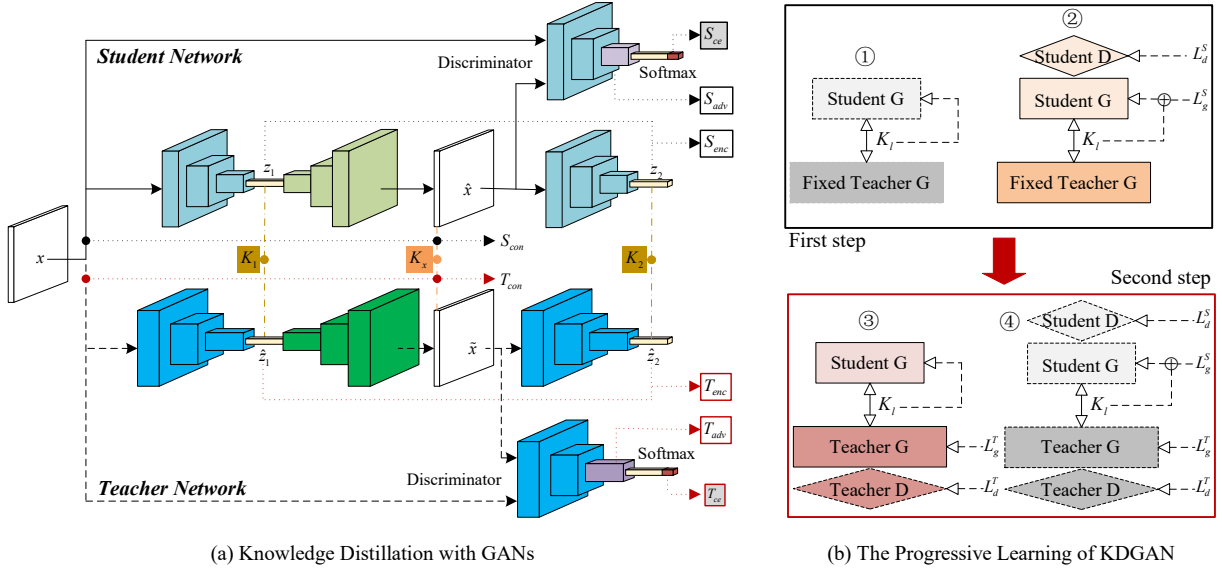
Student Network

Discriminator

Softmax

$S_{ce}$

$S_{adv}$

$S_{enc}$

$z_1$

$\hat{x}$

$z_2$

$x$

$S_{con}$

$K_1$

$K_x$

$K_2$

$T_{con}$

$\hat{z}_1$

$\tilde{x}$

$\hat{z}_2$

$T_{enc}$

$T_{adv}$

Softmax

Discriminator

Teacher Network

$T_{ce}$

(a) Knowledge Distillation with GANs

①

Student G

$K_l$

Fixed Teacher G

②

Student D

$L_d^S$

Student G

$L_g^S$

$K_l$

Fixed Teacher G

First step

Second step

③

Student G

$K_l$

Teacher G

$L_g^T$

Teacher D

$L_d^T$

④

Student D

$L_d^S$

Student G

$L_g^S$

$K_l$

Teacher G

$L_g^T$

Teacher D

$L_d^T$

(b) The Progressive Learning of KDGAN